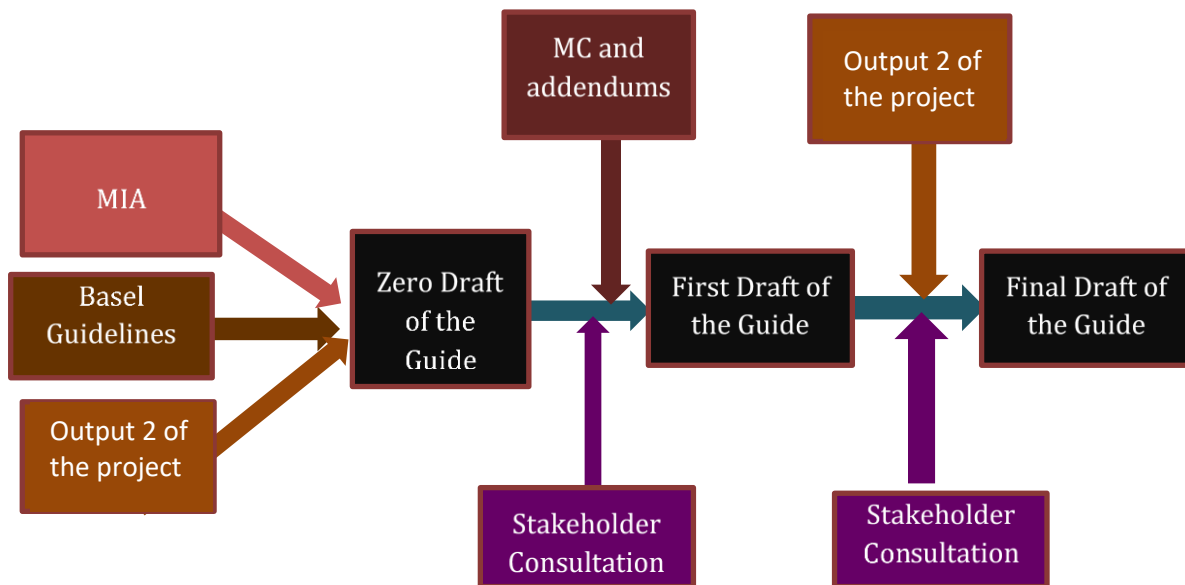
MC and addendums

Output 2 of the project

MIA

Basel Guidelines

Output 2 of the project

Zero Draft of the Guide

First Draft of the Guide

Final Draft of the Guide

Stakeholder Consultation

Stakeholder Consultation